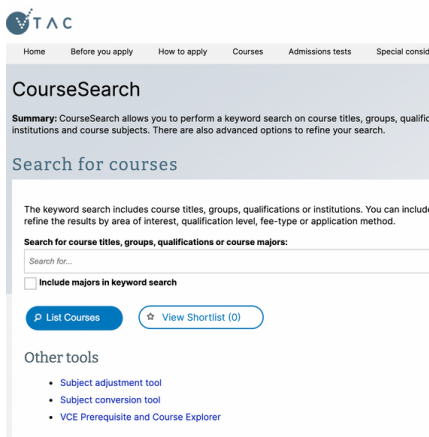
TAC

Home | Before you apply | How to apply | Courses | Admissions tests | Special consid

CourseSearch

**Summary:** CourseSearch allows you to perform a keyword search on course titles, groups, qualific institutions and course subjects. There are also advanced options to refine your search.

Search for courses

The keyword search includes course titles, groups, qualifications or institutions. You can include refine the results by area of interest, qualification level, fee-type or application method.

**Search for course titles, groups, qualifications or course majors:**

Search for...

Include majors in keyword search

List Courses

View Shortlist (0)

Other tools

- Subject adjustment tool
- Subject conversion tool
- VCE Prerequisite and Course Explorer